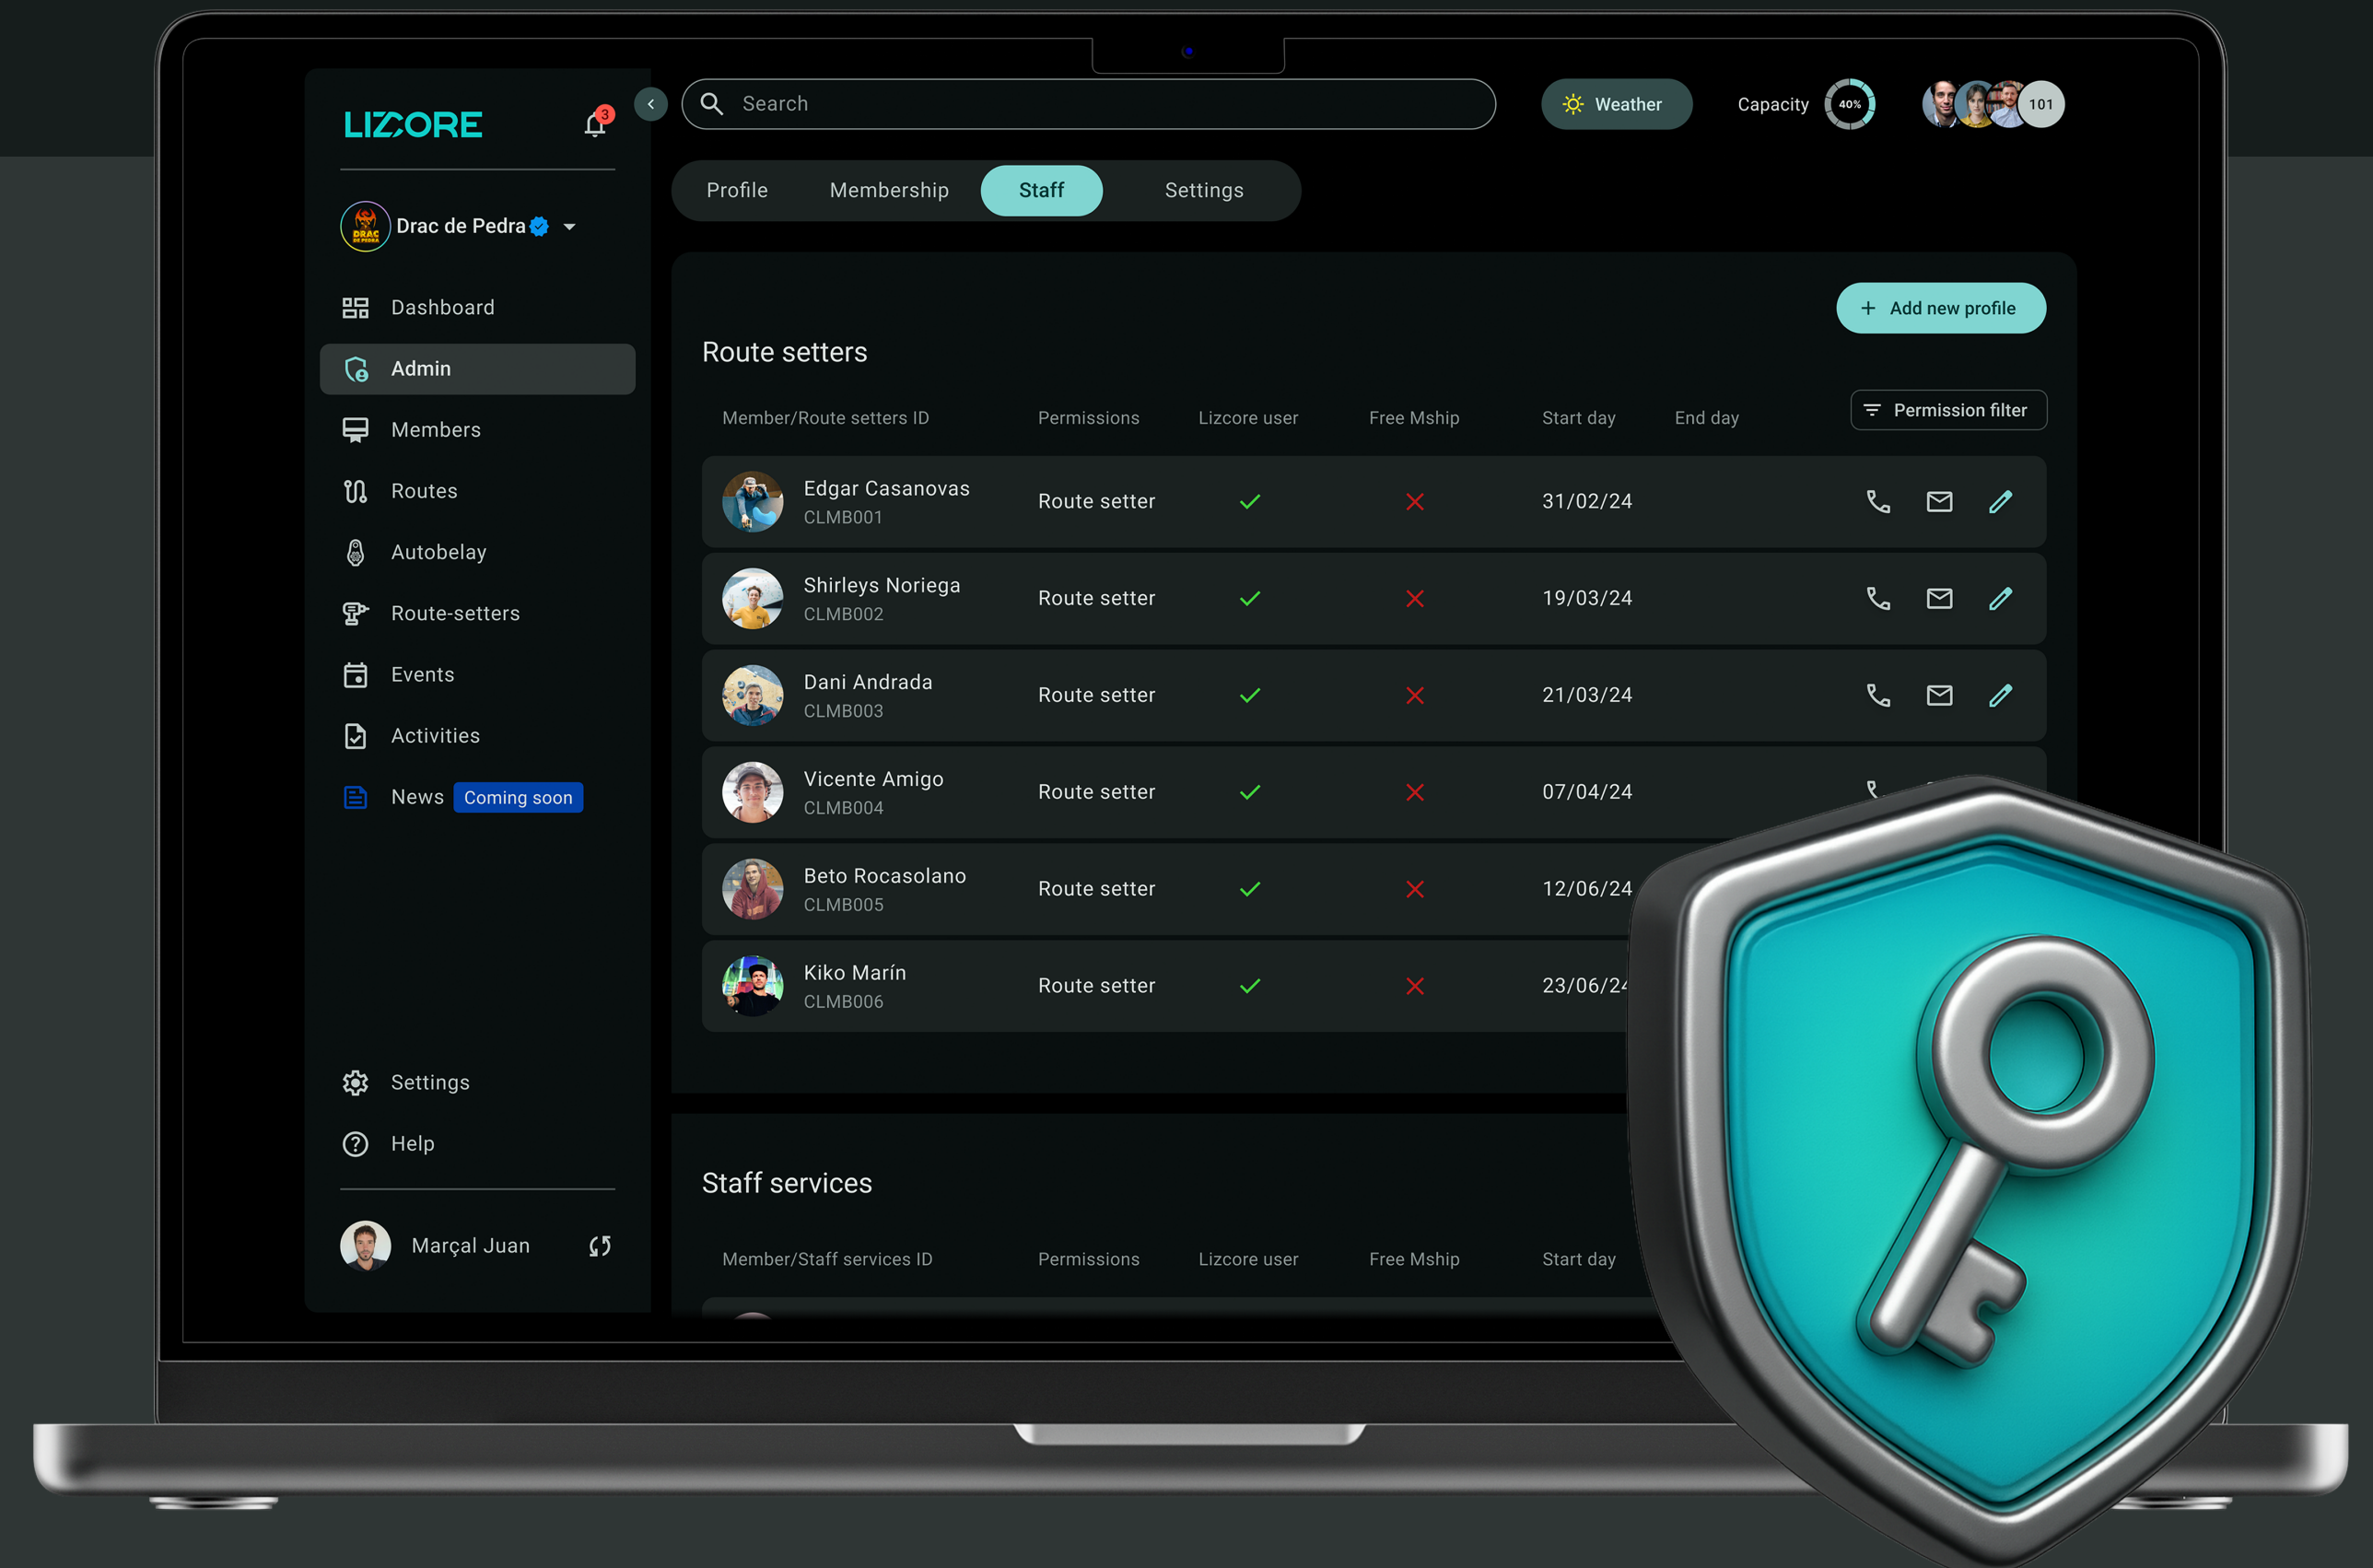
LIZCORE

3

Drac de Pedra

Dashboard

Admin

Members

Routes

Autobelay

Route-setters

Events

Activities

News Coming soon

Settings

Help

Marçal Juan

Search

Weather

Capacity 40%

101

Profile Membership Staff Settings

Add new profile

Route setters

Permission filter

| Member/Route setters ID | Permissions | Lizcore user | Free Mship | Start day | End day |
|---|---|---|---|---|---|
| Edgar Casanovas CLMB001 | Route setter | ✓ | ✗ | 31/02/24 | |
| Shirleys Noriega CLMB002 | Route setter | ✓ | ✗ | 19/03/24 | |
| Dani Andrada CLMB003 | Route setter | ✓ | ✗ | 21/03/24 | |
| Vicente Amigo CLMB004 | Route setter | ✓ | ✗ | 07/04/24 | |
| Beto Rocasolano CLMB005 | Route setter | ✓ | ✗ | 12/06/24 | |
| Kiko Marín CLMB006 | Route setter | ✓ | ✗ | 23/06/2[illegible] | |

Staff services

| Member/Staff services ID | Permissions | Lizcore user | Free Mship | Start day |
|---|---|---|---|---|